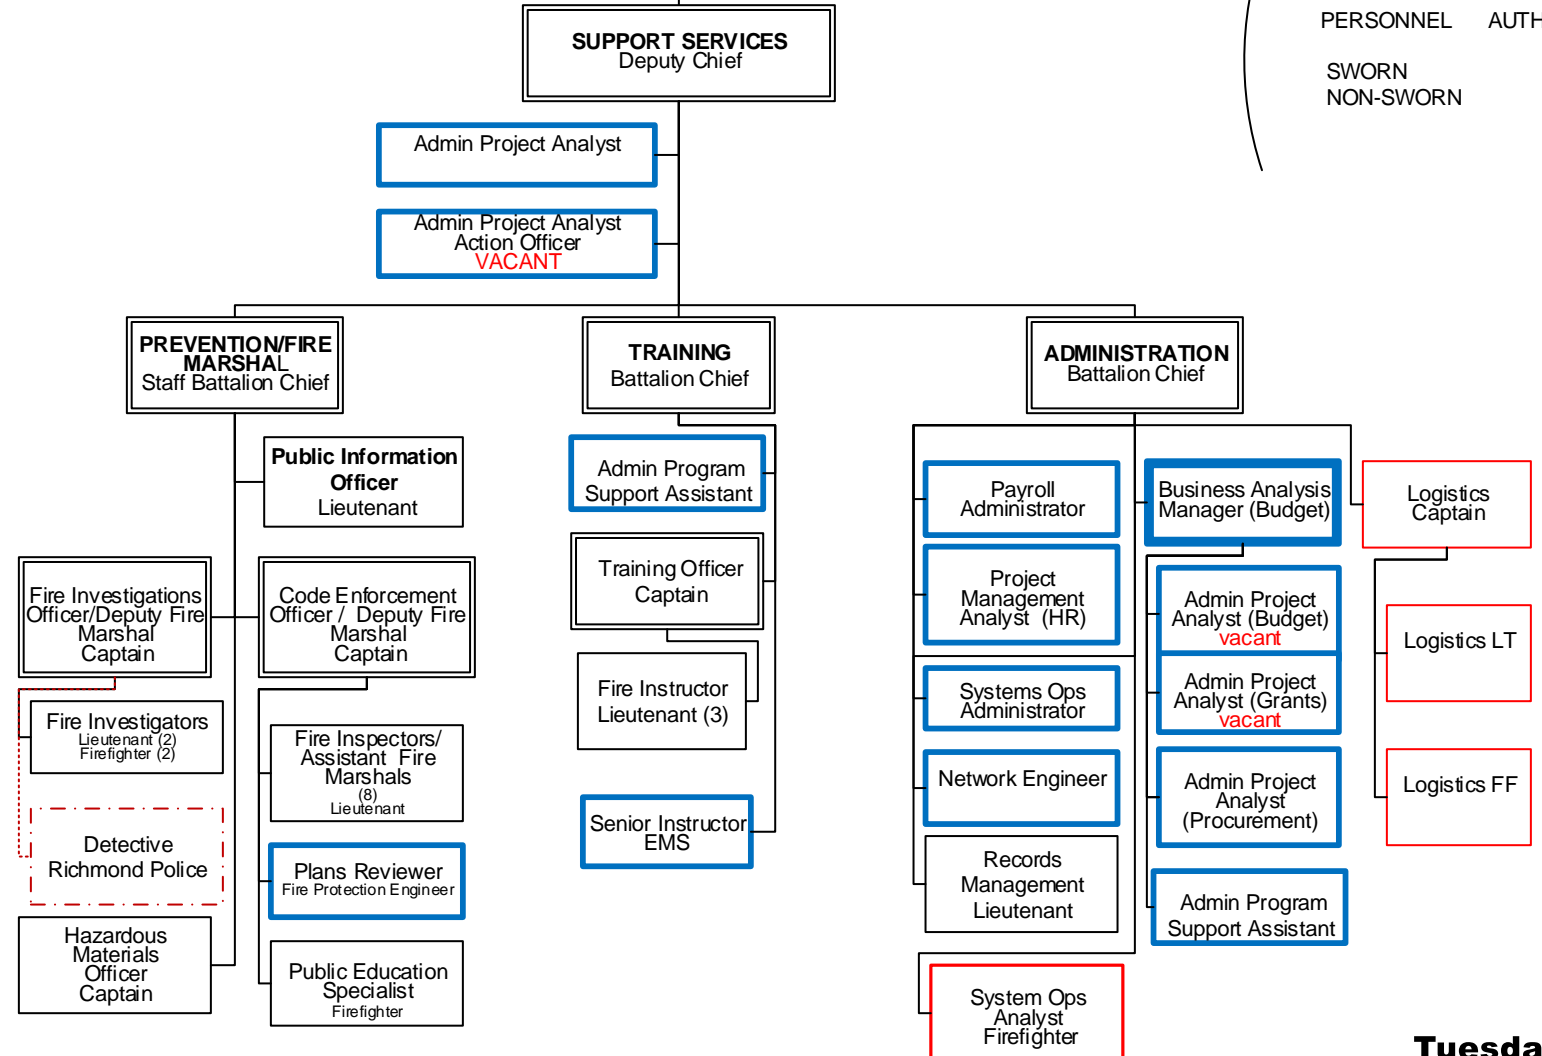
SUPPORT SERVICES
Deputy Chief

PERSONNEL AUTH

SWORN
NON-SWORN

Admin Project Analyst

Admin Project Analyst
Action Officer
VACANT

PREVENTION/FIRE MARSHAL
Staff Battalion Chief

TRAINING
Battalion Chief

ADMINISTRATION
Battalion Chief

Public Information Officer
Lieutenant

Fire Investigations Officer/Deputy Fire Marshal
Captain

Code Enforcement Officer / Deputy Fire Marshal
Captain

Fire Investigators
Lieutenant (2)
Firefighter (2)

Detective
Richmond Police

Hazardous Materials Officer
Captain

Fire Inspectors/ Assistant Fire Marshals
(8)
Lieutenant

Plans Reviewer
Fire Protection Engineer

Public Education Specialist
Firefighter

Admin Program Support Assistant

Training Officer
Captain

Fire Instructor
Lieutenant (3)

Senior Instructor
EMS

Payroll Administrator

Project Management Analyst (HR)

Systems Ops Administrator

Network Engineer

Records Management Lieutenant

System Ops Analyst
Firefighter

Business Analysis Manager (Budget)

Admin Project Analyst (Budget)
vacant

Admin Project Analyst (Grants)
vacant

Admin Project Analyst (Procurement)

Admin Program Support Assistant

Logistics Captain

Logistics LT

Logistics FF

Tuesda